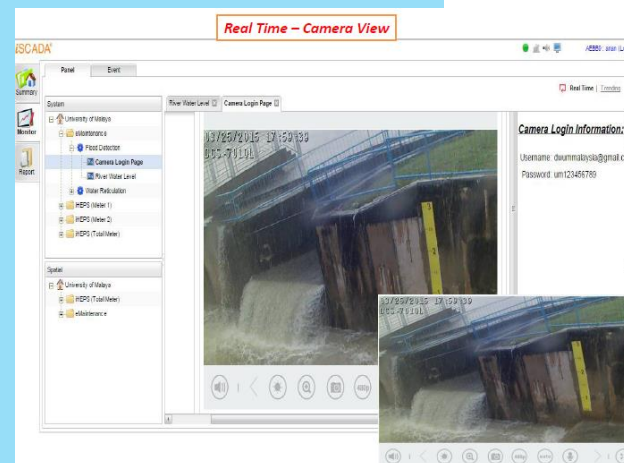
Real Time – Camera View

SCADA

AE880 : aisn (L

Summary

Monitor

Report

Panel | Event

System

University of Malaya
eMaintenance
Flood Detection
Camera Login Page
River Water Level
Water Reticulation
HEPS (Meter 1)
HEPS (Meter 2)
HEPS (Total Meter)

Spatial

University of Malaya
HEPS (Total Meter)
eMaintenance

River Water Level | Camera Login Page

Real Time | Trending

03/25/2015 17:50:38
BCS-7010L

Camera Login Information:

Username: dwummalaysia@gmail.c
Password: um123456789

03/25/2015 17:50:38
BCS-7010L